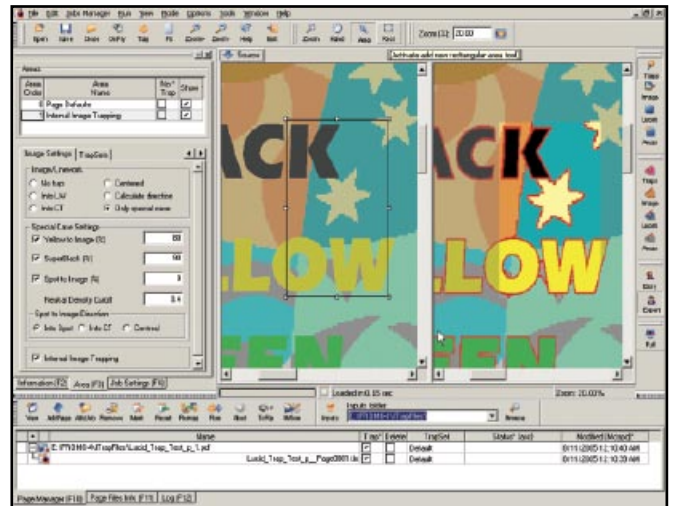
File Edit Jobs Manager Run View Mode Options Tools Window Help

Open Save Close OnPg Tag Fit Zoom+ Zoom- Help Exit Zoom Mod Area Rect Zoom (%): 20.00

Areas

| Area Order | Area Name | No Trap | Show |
|---|---|---|---|
| 0 | Page Defaults | | ✓ |
| 1 | Internal Image Trapping | | ✓ |

Image Settings TrapSets

Image/Linework
No trap
Into LW
Into CT
Centered
Calculate direction
Only special case

Special Case Settings
Yellow to Image (%) 60
SuperBlack (%) 90
Spot to Image (%) 0
Neutral Density Cutoff 0.4

Spot to Image Direction
Into Spot Into CT Centered

Internal Image Trapping

Information (F2) Area (F3) Job Settings (F4)

Source

Activate add new rectangular area tool

ACK
LOW
EEN

ACK
LLOW
EEN

Loaded in 0.15 sec
Zoom: 20.03%

View AddPage AddJob Remove Mark Reset Renap Run Stat TrRe WRen Inputs Hot Folder

Name
Trap Deleted TrapSet Status Modified
E:\PROHO-4\TrapFiles\Lucid_Trap_Test_p_1.pdf Default 6/11/2005 12:40 AM
Lucid_Trap_Test_p__Page0001.tiff Default 6/11/2005 12:39 AM

Page Manager (F10) Page Files Info (F11) Log (F12)

Traps Image Layers Areas Traps Image Layers Areas Edit Export Exit